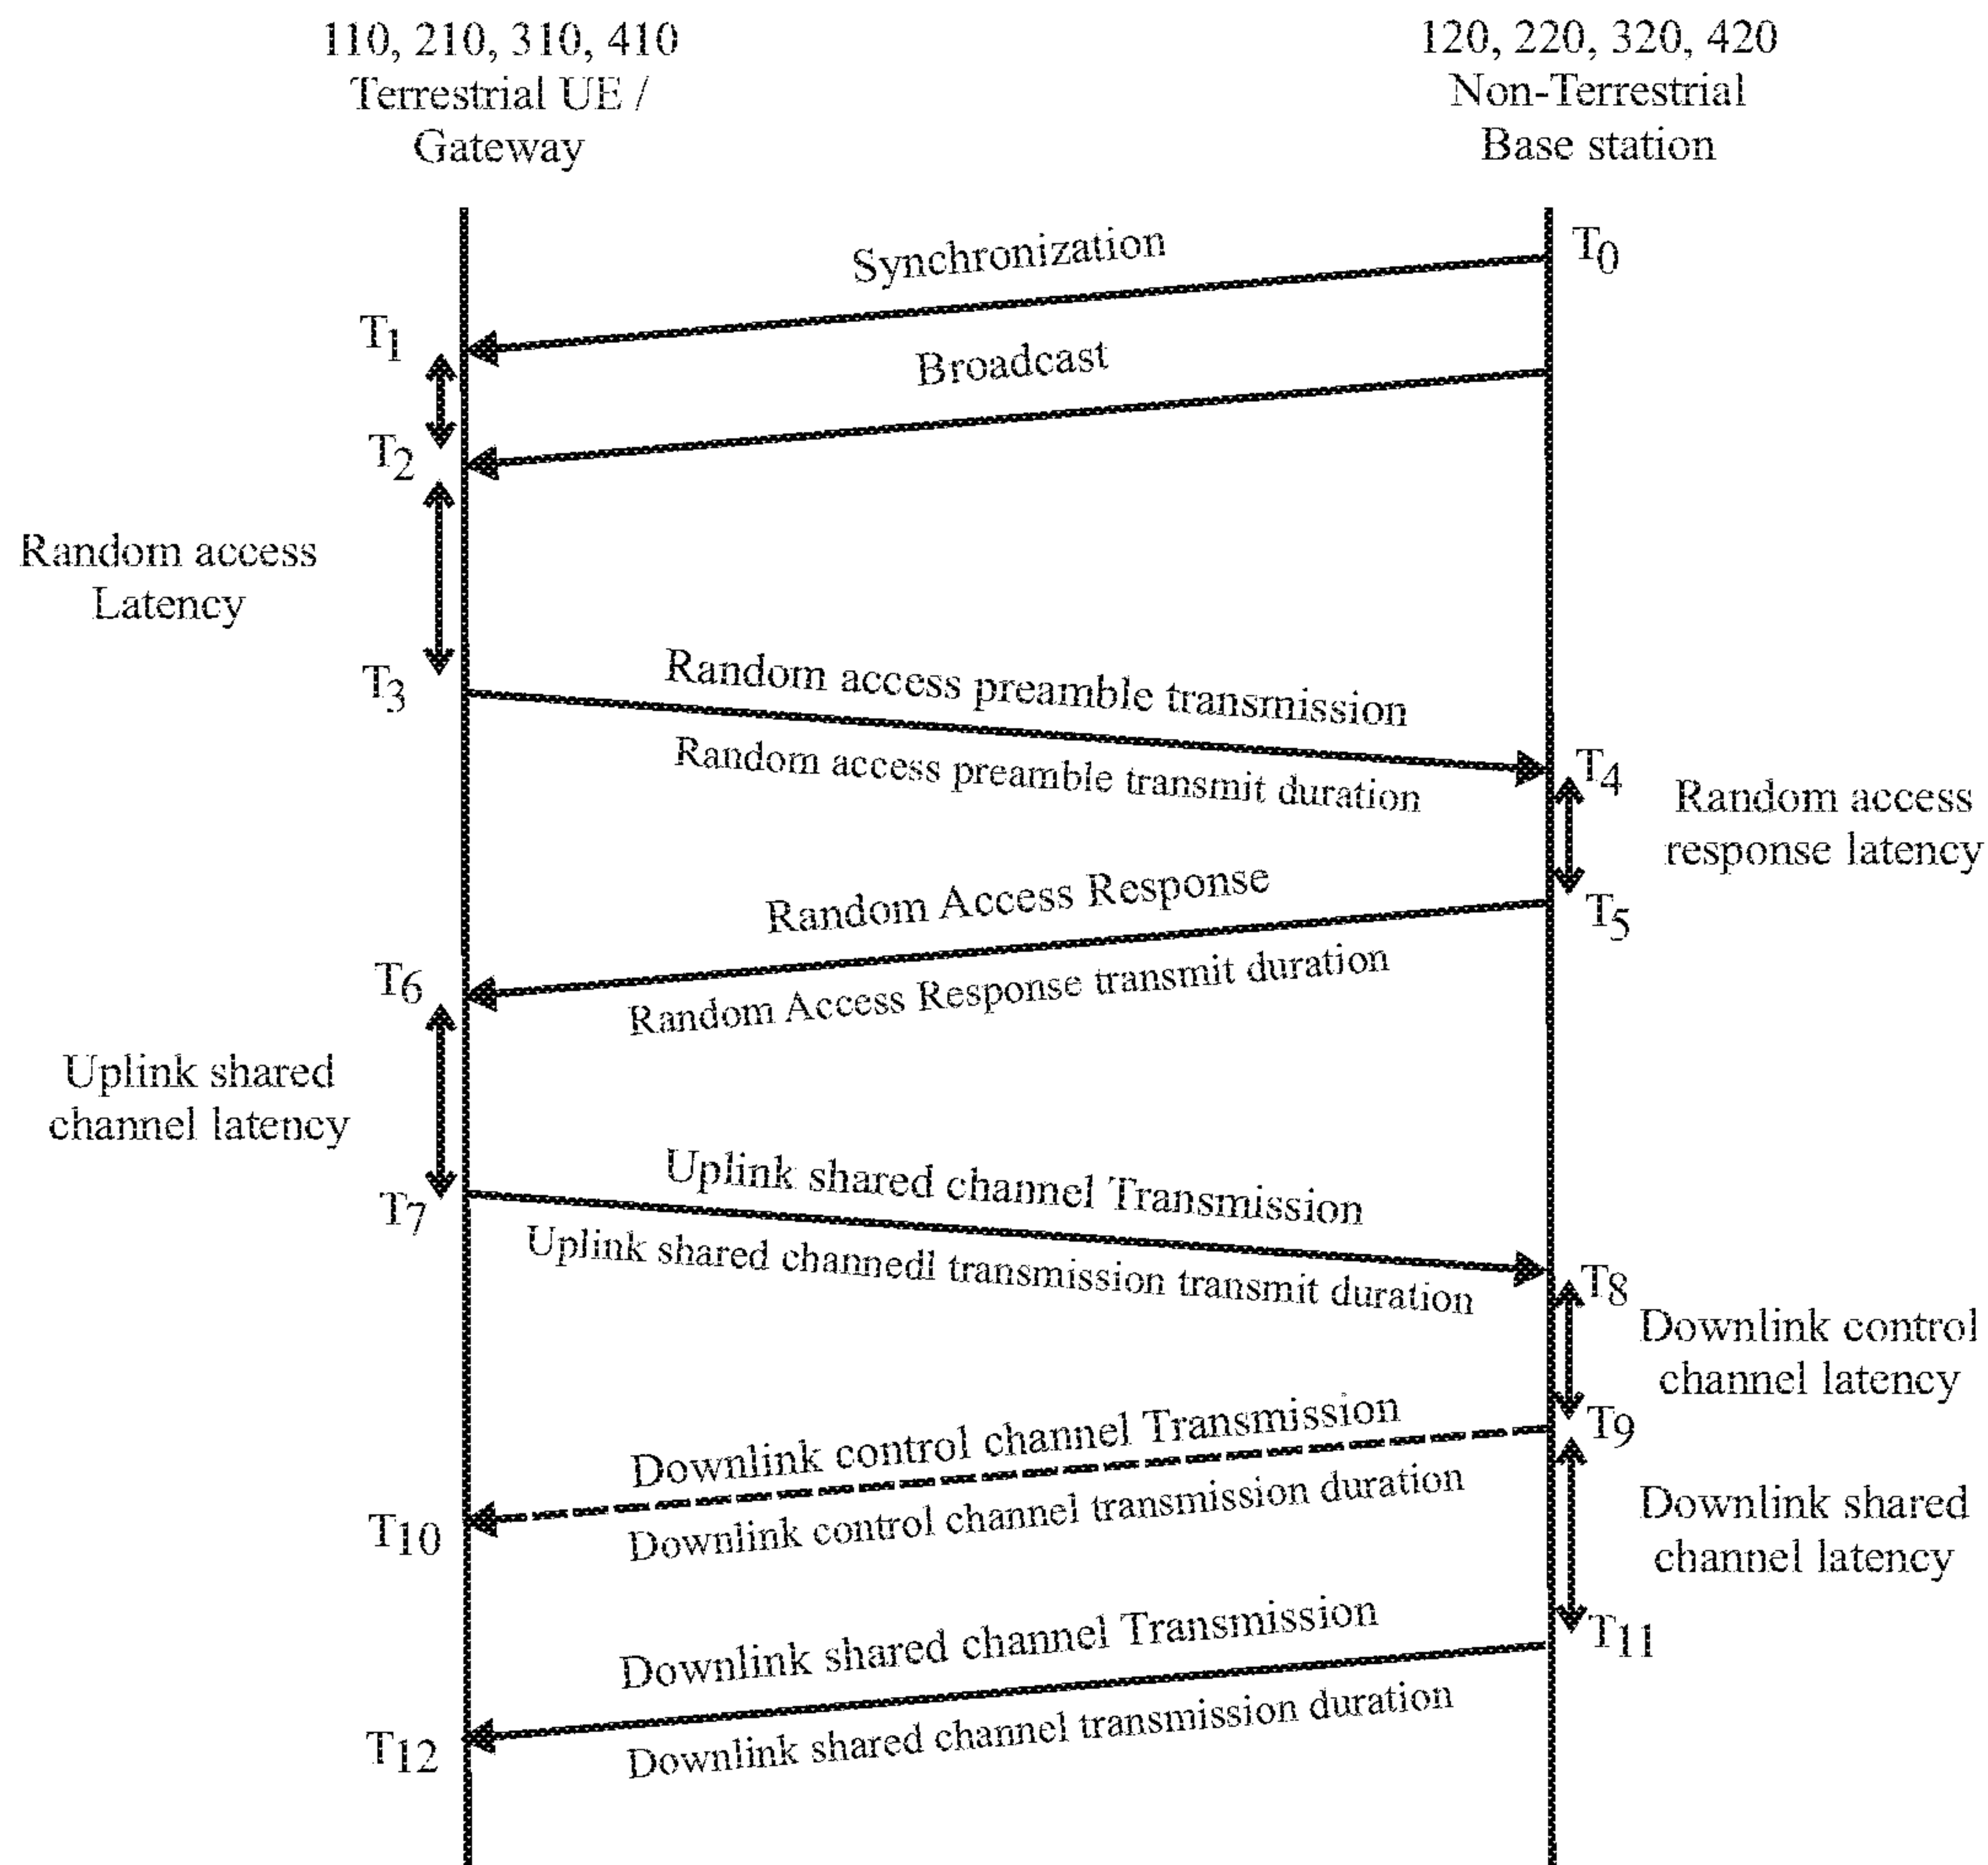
110, 210, 310, 410
Terrestrial UE / Gateway

120, 220, 320, 420
Non-Terrestrial Base station

Synchronization
$T_0$
$T_1$
Broadcast
$T_2$
Random access Latency
$T_3$
Random access preamble transmission
Random access preamble transmit duration
$T_4$
Random access response latency
Random Access Response
$T_5$
$T_6$
Random Access Response transmit duration
Uplink shared channel latency
$T_7$
Uplink shared channel Transmission
Uplink shared channedl transmission transmit duration
$T_8$
Downlink control channel latency
$T_9$
Downlink control channel Transmission
Downlink control channel transmission duration
$T_{10}$
Downlink shared channel latency
$T_{11}$
Downlink shared channel Transmission
$T_{12}$
Downlink shared channel transmission duration